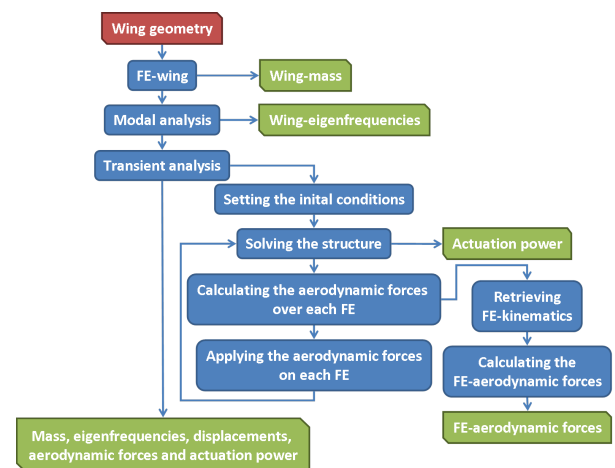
Wing geometry

FE-wing

Wing-mass

Modal analysis

Wing-eigenfrequencies

Transient analysis

Setting the inital conditions

Solving the structure

Actuation power

Calculating the aerodynamic forces over each FE

Retrieving FE-kinematics

Applying the aerodynamic forces on each FE

Calculating the FE-aerodynamic forces

FE-aerodynamic forces

Mass, eigenfrequencies, displacements, aerodynamic forces and actuation power